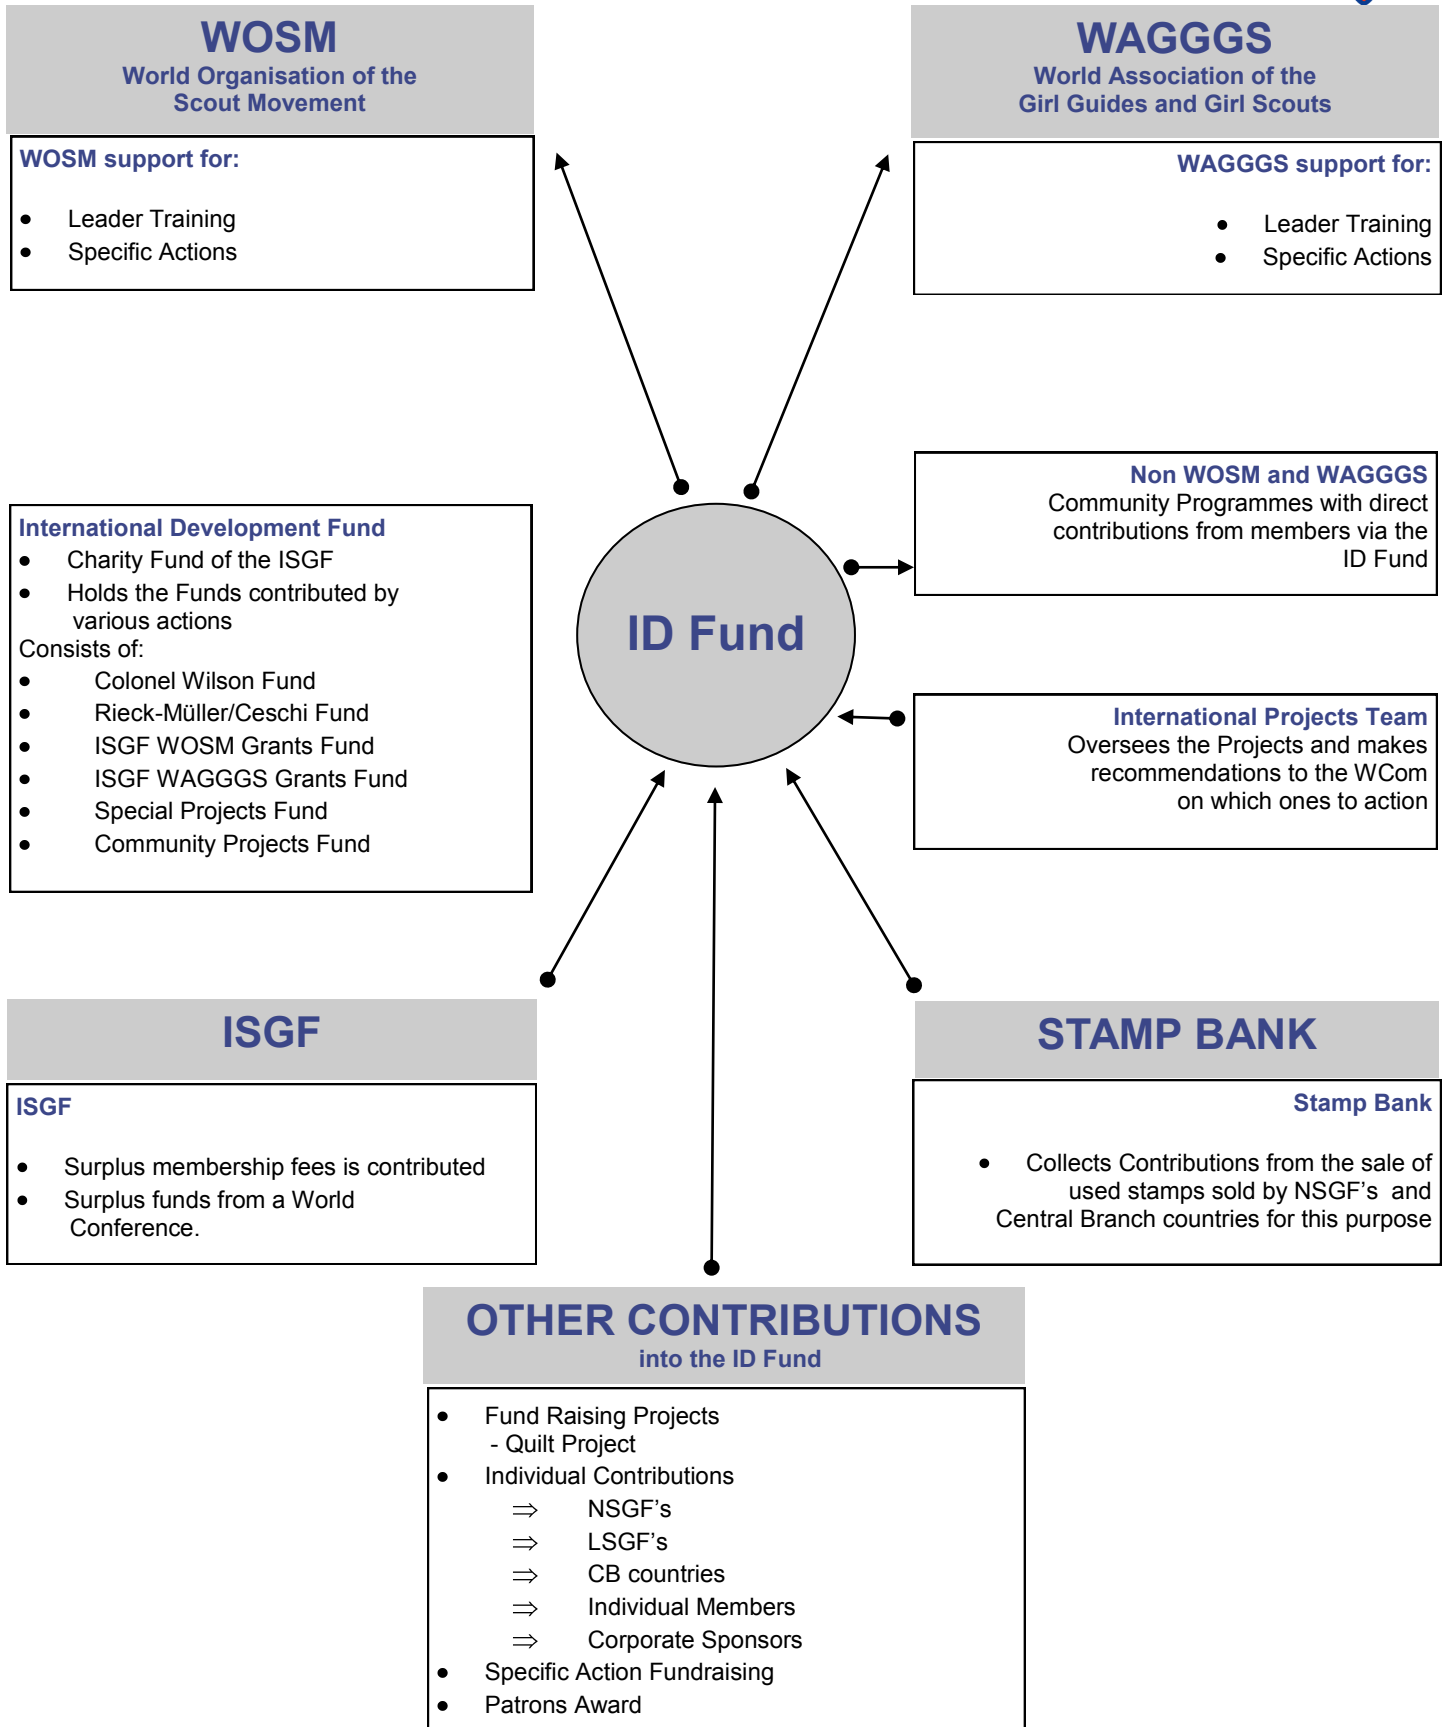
WOSM
World Organisation of the Scout Movement

WOSM support for:

- Leader Training
- Specific Actions

WAGGGS
World Association of the Girl Guides and Girl Scouts

WAGGGS support for:

- Leader Training
- Specific Actions

Non WOSM and WAGGGS
Community Programmes with direct contributions from members via the ID Fund

International Development Fund
- Charity Fund of the ISGF
- Holds the Funds contributed by various actions

Consists of:
- Colonel Wilson Fund
- Rieck-Müller/Ceschi Fund
- ISGF WOSM Grants Fund
- ISGF WAGGGS Grants Fund
- Special Projects Fund
- Community Projects Fund

ID Fund

International Projects Team
Oversees the Projects and makes recommendations to the WCom on which ones to action

ISGF

ISGF

- Surplus membership fees is contributed
- Surplus funds from a World Conference.

STAMP BANK

Stamp Bank

- Collects Contributions from the sale of used stamps sold by NSGF's and Central Branch countries for this purpose

OTHER CONTRIBUTIONS
into the ID Fund

- Fund Raising Projects
 - Quilt Project
- Individual Contributions
 $\Rightarrow$ NSGF's
 $\Rightarrow$ LSGF's
 $\Rightarrow$ CB countries
 $\Rightarrow$ Individual Members
 $\Rightarrow$ Corporate Sponsors
- Specific Action Fundraising
- Patrons Award